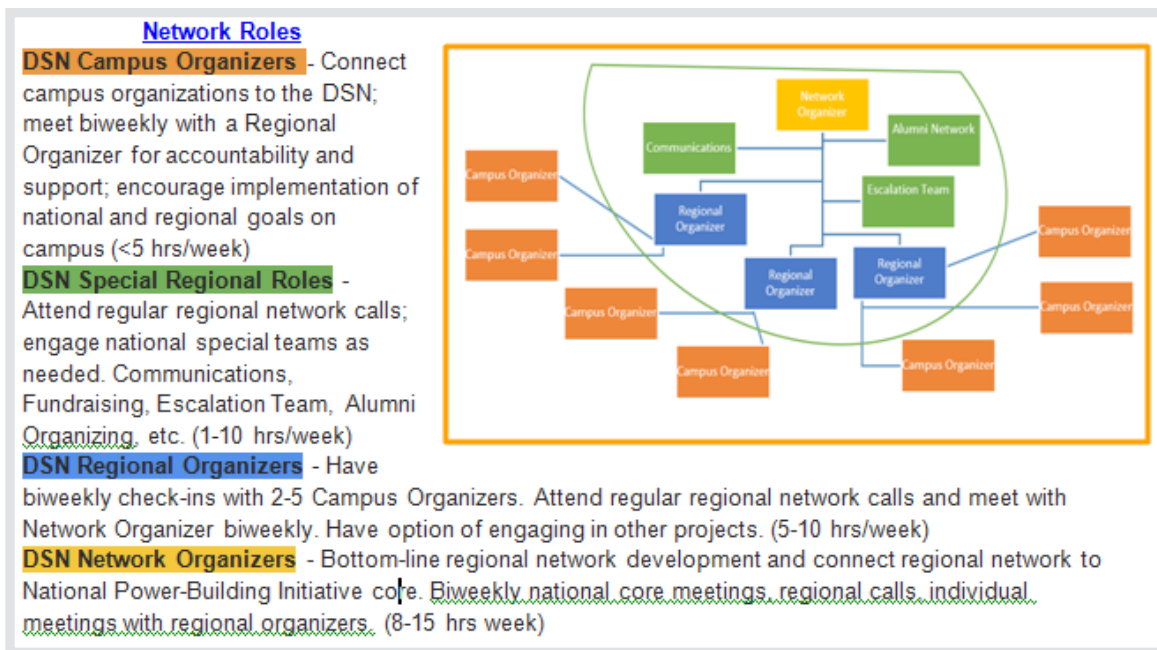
Network Roles

DSN Campus Organizers - Connect campus organizations to the DSN; meet biweekly with a Regional Organizer for accountability and support; encourage implementation of national and regional goals on campus (<5 hrs/week)

DSN Special Regional Roles - Attend regular regional network calls; engage national special teams as needed. Communications, Fundraising, Escalation Team, Alumni Organizing, etc. (1-10 hrs/week)

DSN Regional Organizers - Have biweekly check-ins with 2-5 Campus Organizers. Attend regular regional network calls and meet with Network Organizer biweekly. Have option of engaging in other projects. (5-10 hrs/week)

DSN Network Organizers - Bottom-line regional network development and connect regional network to National Power-Building Initiative core. Biweekly national core meetings, regional calls, individual meetings with regional organizers. (8-15 hrs week)

Network Organizer
Communications
Alumni Network
Escalation Team
Campus Organizer
Regional Organizer
Campus Organizer
Campus Organizer
Regional Organizer
Regional Organizer
Campus Organizer
Campus Organizer
Campus Organizer
Campus Organizer
Campus Organizer